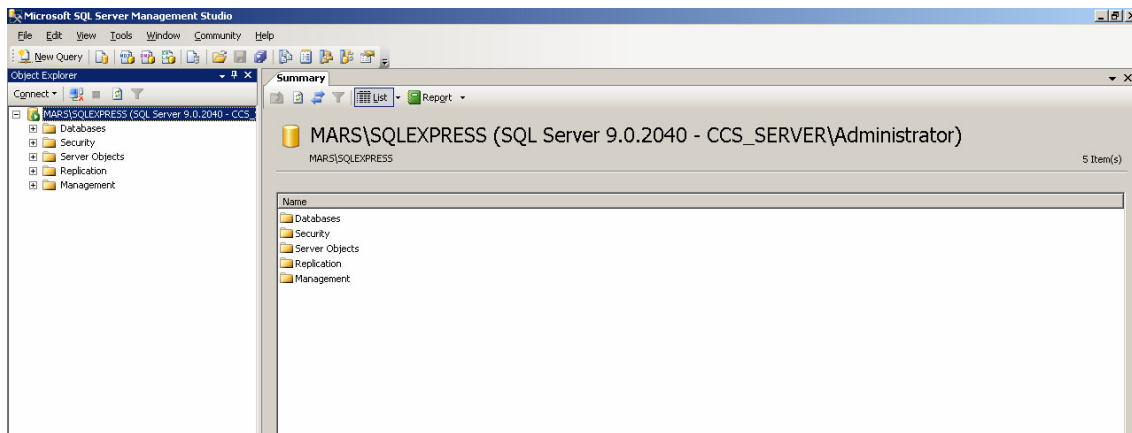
Microsoft SQL Server Management Studio

File Edit View Tools Window Community Help

New Query

Object Explorer

Connect

MARS\SQLEXPRESS (SQL Server 9.0.2040 - CCS_

Databases
Security
Server Objects
Replication
Management

Summary

List Report

MARS\SQLEXPRESS (SQL Server 9.0.2040 - CCS_SERVER\Administrator)

MARS\SQLEXPRESS

5 Item(s)

Name
Databases
Security
Server Objects
Replication
Management